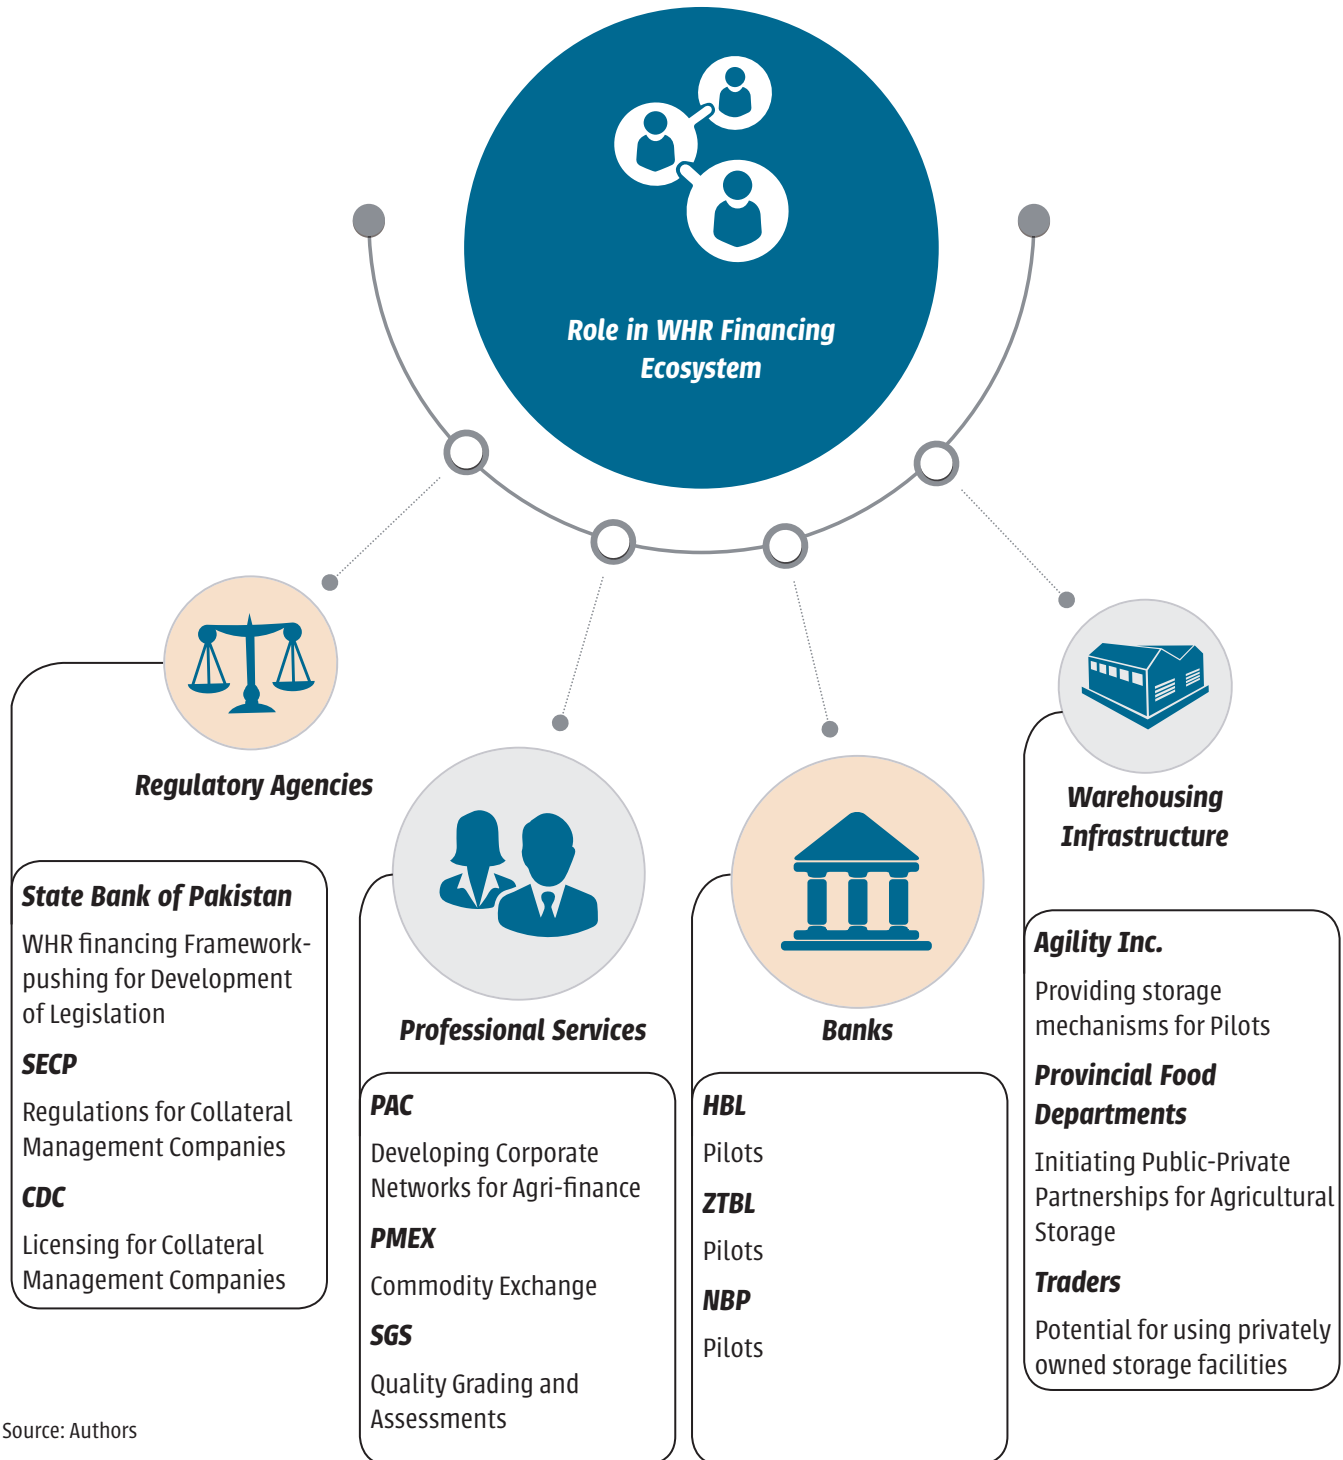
Role in WHR Financing Ecosystem

Regulatory Agencies

State Bank of Pakistan

WHR financing Framework-pushing for Development of Legislation

SECP

Regulations for Collateral Management Companies

CDC

Licensing for Collateral Management Companies

Professional Services

PAC

Developing Corporate Networks for Agri-finance

PMEX

Commodity Exchange

SGS

Quality Grading and Assessments

Banks

HBL

Pilots

ZTBL

Pilots

NBP

Pilots

Warehousing Infrastructure

Agility Inc.

Providing storage mechanisms for Pilots

Provincial Food Departments

Initiating Public-Private Partnerships for Agricultural Storage

Traders

Potential for using privately owned storage facilities

Source: Authors